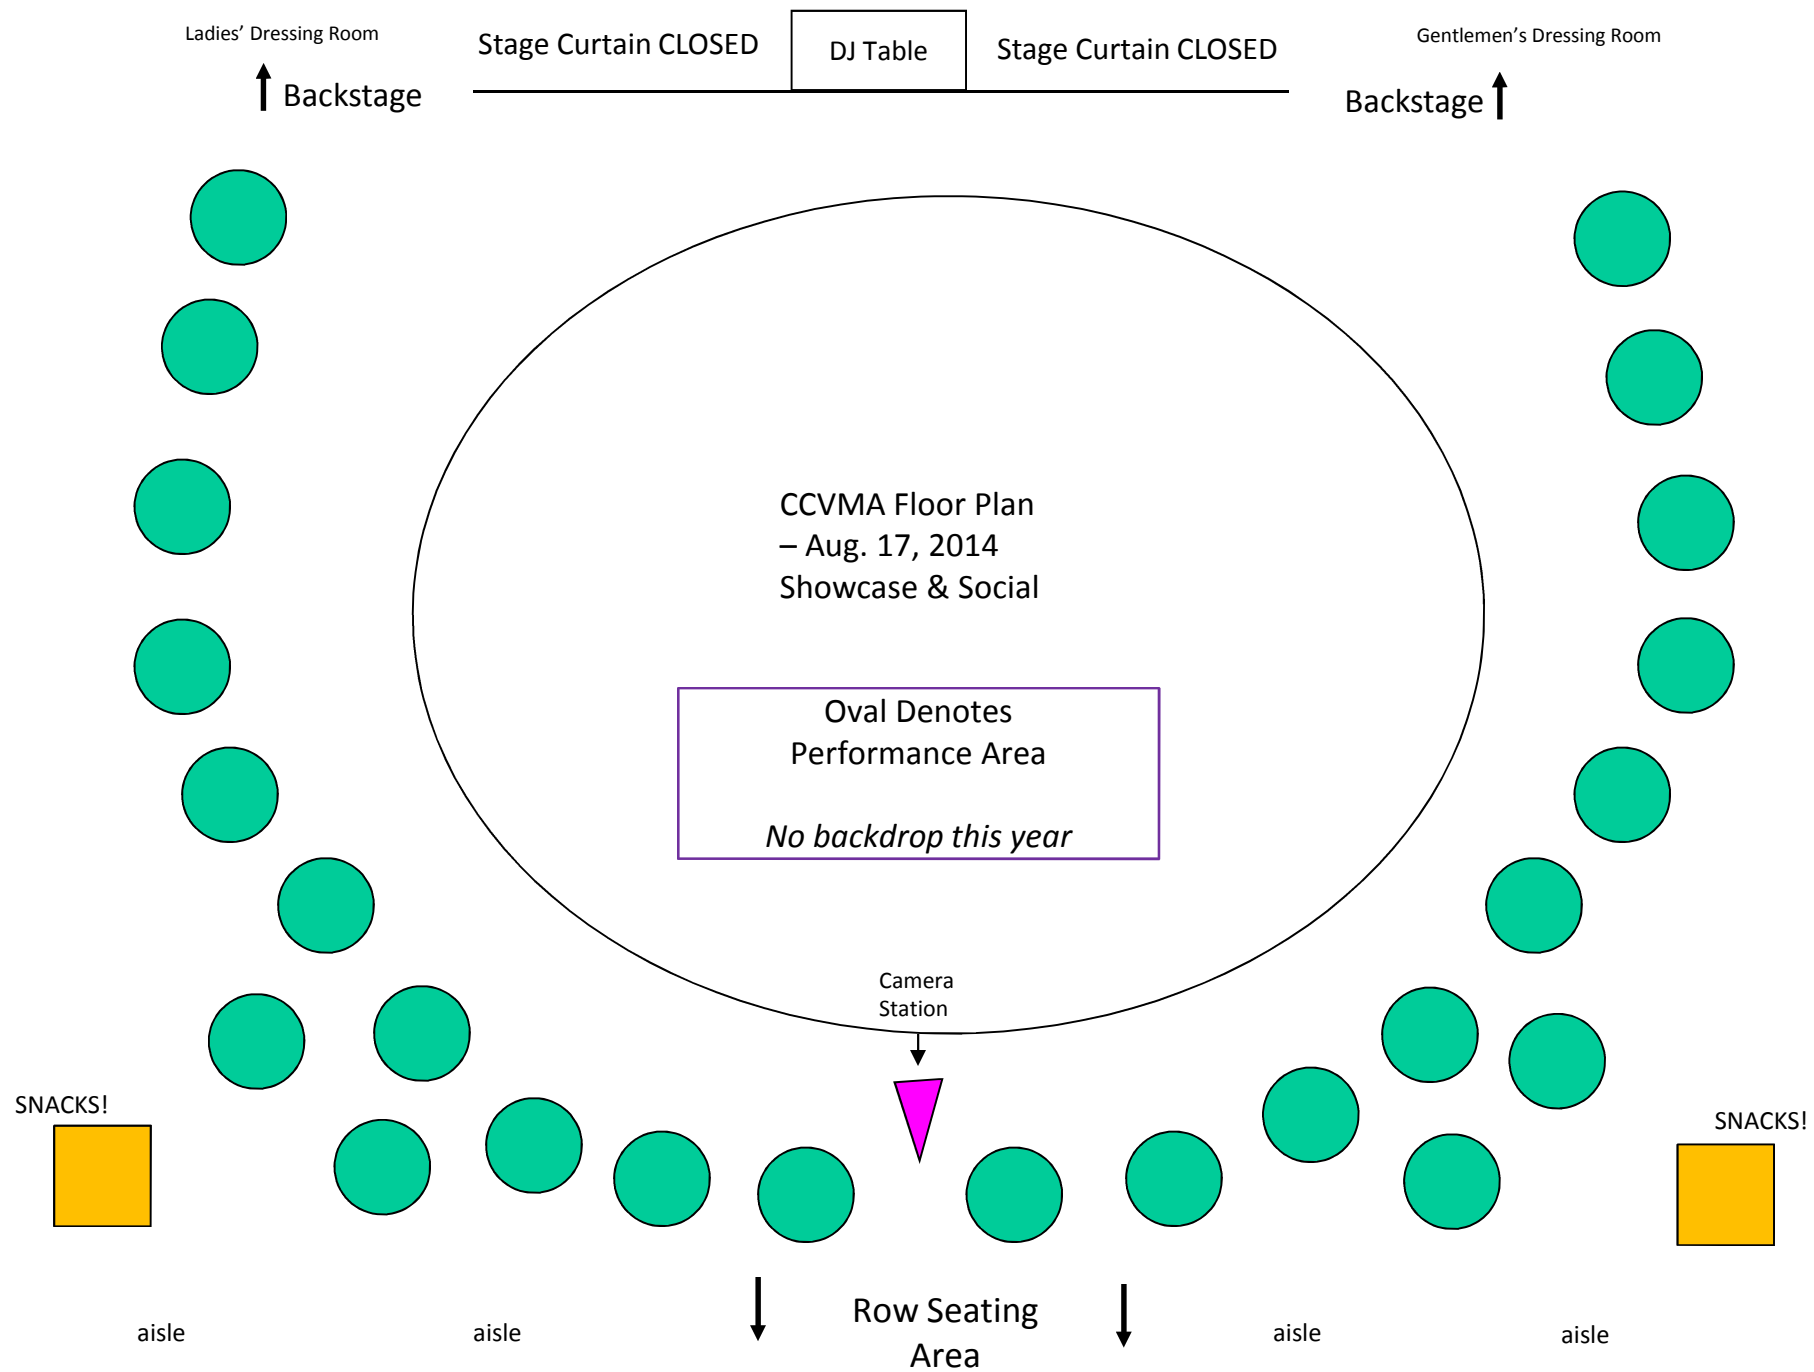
Ladies' Dressing Room

Backstage

Stage Curtain CLOSED

DJ Table

Stage Curtain CLOSED

Gentlemen's Dressing Room

Backstage

CCVMA Floor Plan
– Aug. 17, 2014
Showcase & Social

Oval Denotes
Performance Area

*No backdrop this year*

Camera
Station

SNACKS!

SNACKS!

aisle

aisle

Row Seating
Area

aisle

aisle